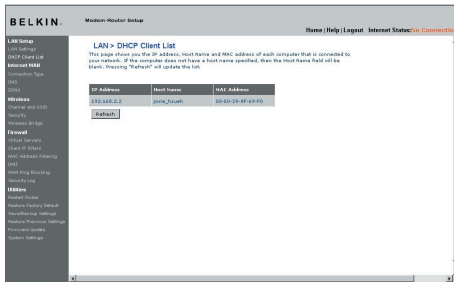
BELKIN.

Modem-Router Setup

Home | Help | Logout Internet Status: No Connection

LAN Setup
LAN Settings
DHCP Client List
Internet WAN
Connection Type
DNS
DDNS
Wireless
Channel and SSID
Security
Wireless Bridge
Firewall
Virtual Servers
Client IP Filters
MAC Address Filtering
DMZ
WAN Ping Blocking
Security Log
Utilities
Restart Router
Restore Factory Default
Save/Backup Settings
Restore Previous Settings
Firmware Update
System Settings

LAN > DHCP Client List

This page shows you the IP address, Host Name and MAC address of each computer that is connected to your network. If the computer does not have a host name specified, then the Host Name field will be blank. Pressing "Refresh" will update the list.

| IP Address | Host Name | MAC Address |
|---|---|---|
| 192.168.2.2 | josie_hsueh | 00-E0-29-8F-69-FD |

Refresh